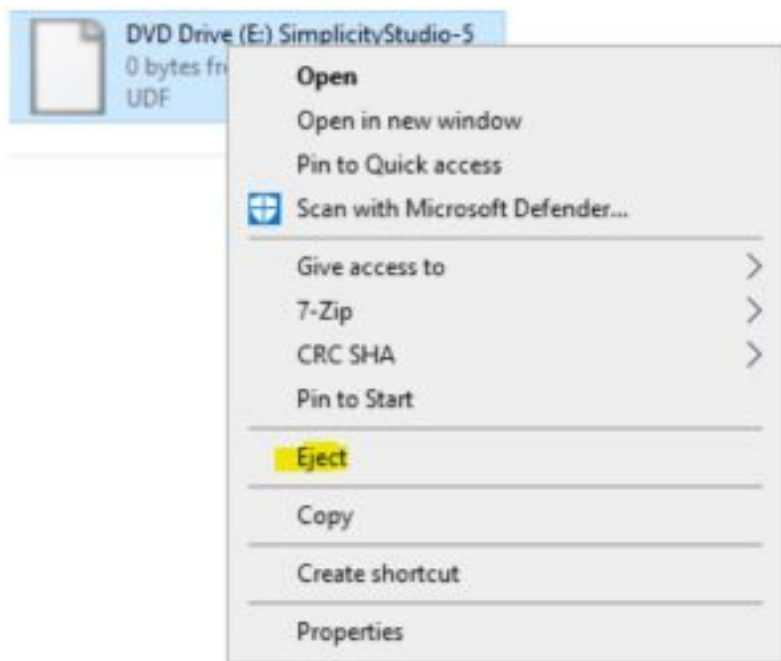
DVD Drive (E:) SimplicityStudio-5
0 bytes fr
UDF

Open
Open in new window
Pin to Quick access
Scan with Microsoft Defender...
Give access to
7-Zip
CRC SHA
Pin to Start
Eject
Copy
Create shortcut
Properties